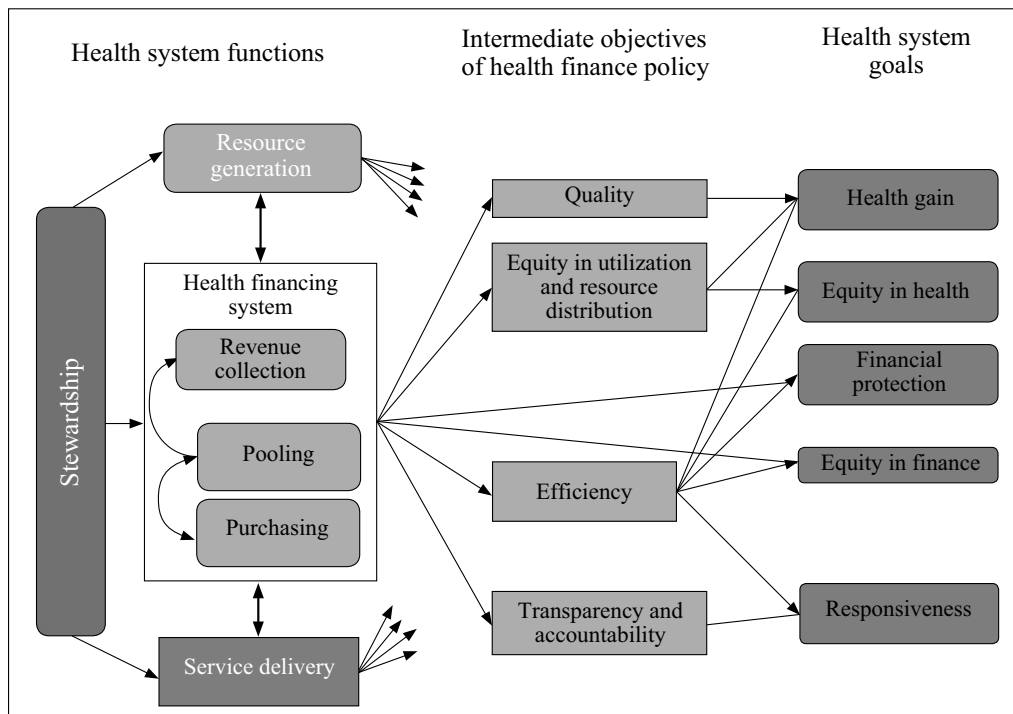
Health system functions

Intermediate objectives of health finance policy

Health system goals

Resource generation

Stewardship

Health financing system

Revenue collection

Pooling

Purchasing

Service delivery

Quality

Equity in utilization and resource distribution

Efficiency

Transparency and accountability

Health gain

Equity in health

Financial protection

Equity in finance

Responsiveness